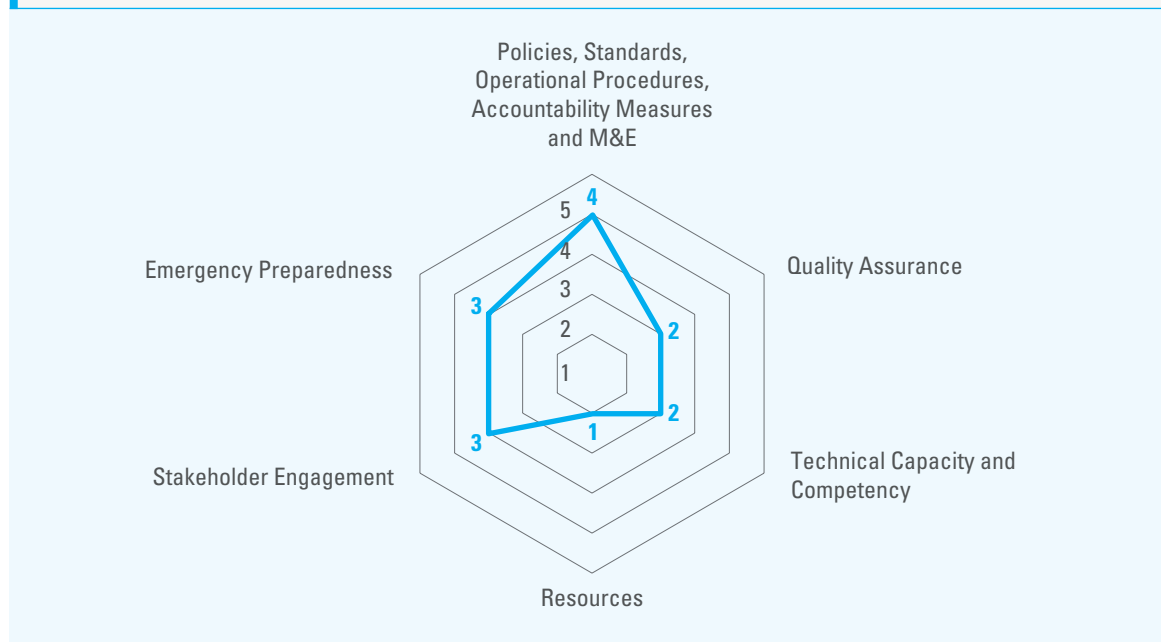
Policies, Standards, Operational Procedures, Accountability Measures and M&E

Quality Assurance

Technical Capacity and Competency

Resources

Stakeholder Engagement

Emergency Preparedness

5
4
3
2
1

4
2
2
1
3
3